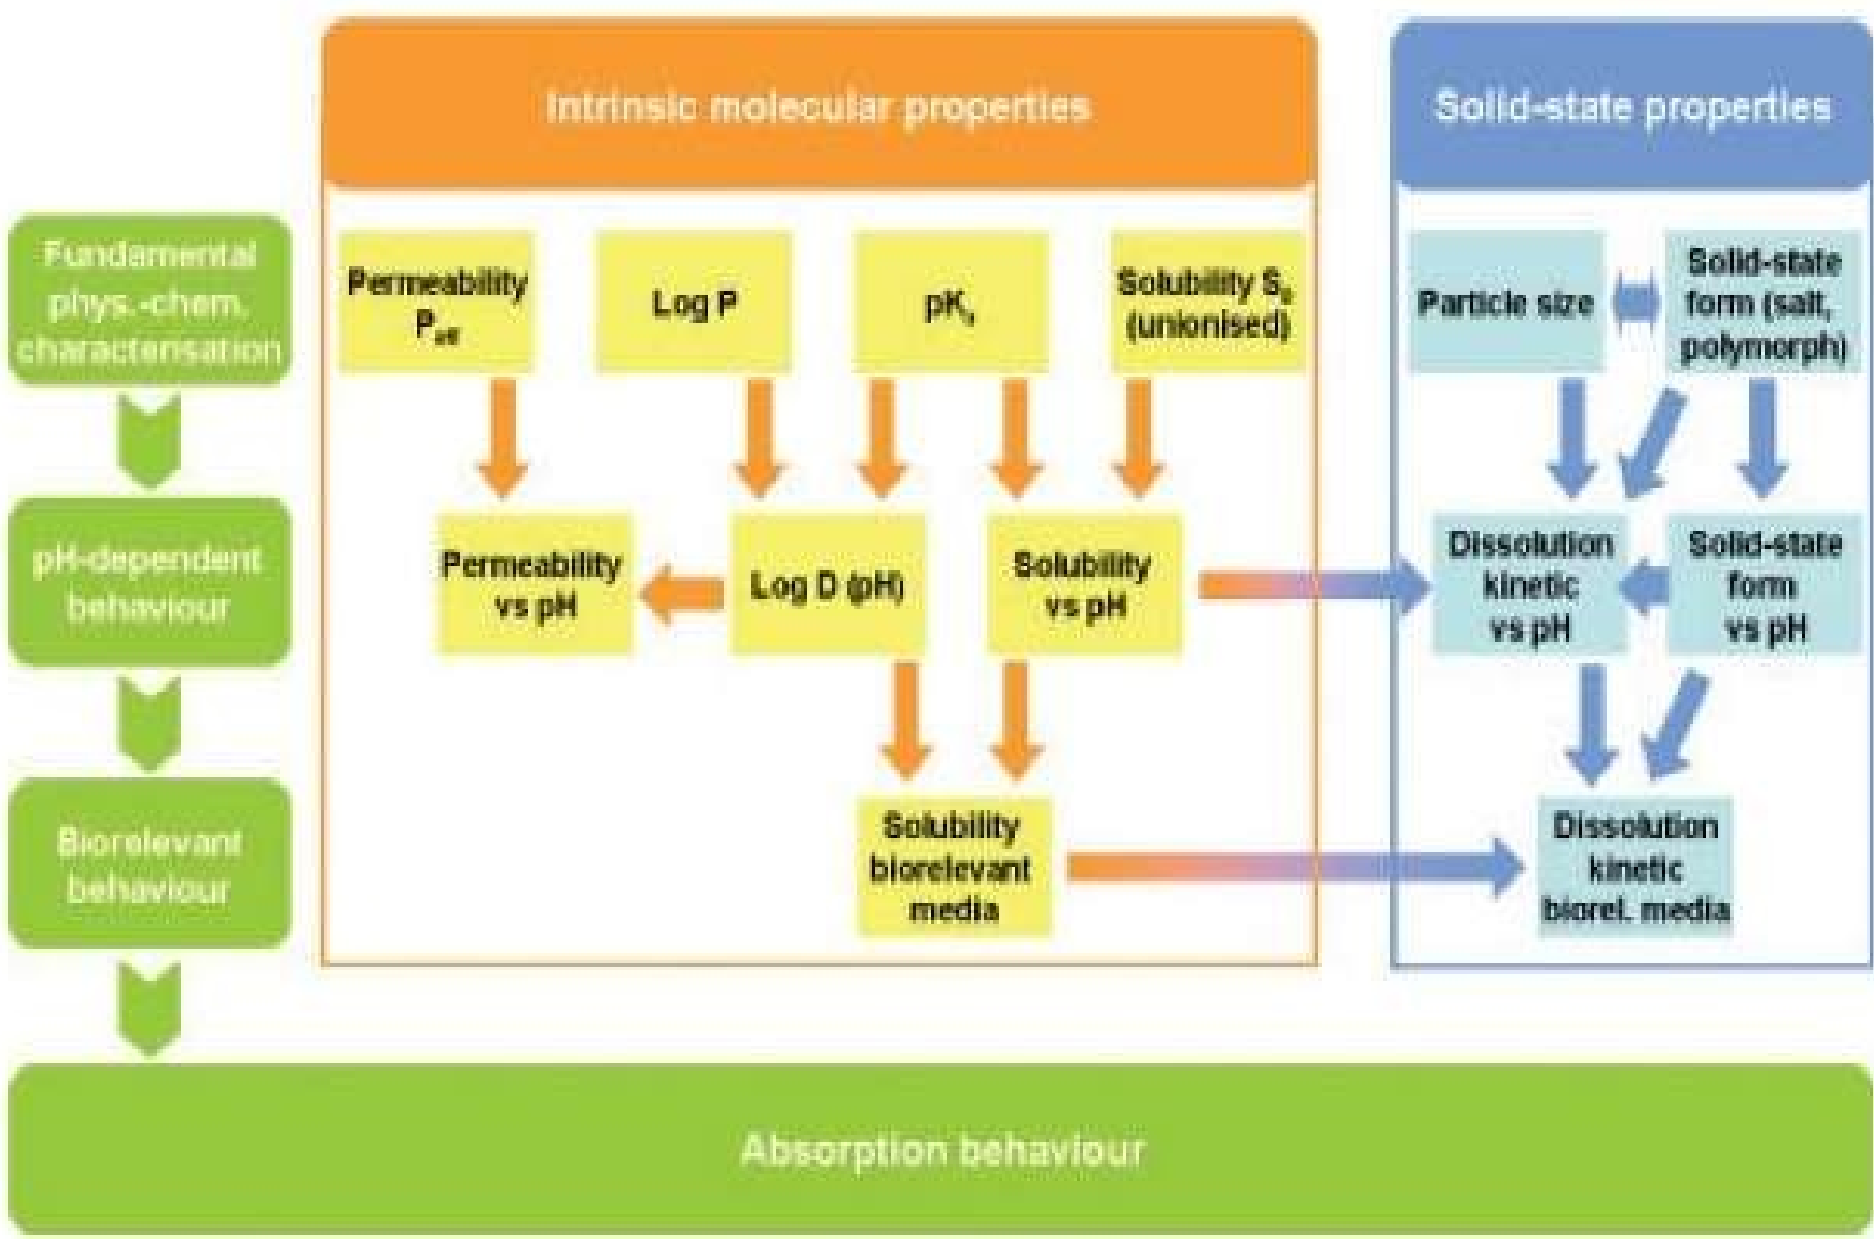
Intrinsic molecular properties

Solid-state properties

Fundamental phys.-chem. characterisation

pH-dependent behaviour

Biorelevant behaviour

Permeability $P_{eff}$

Log P

$pK_a$

Solubility $S_0$ (unionised)

Particle size

Solid-state form (salt, polymorph)

Permeability vs pH

Log D (pH)

Solubility vs pH

Dissolution kinetic vs pH

Solid-state form vs pH

Solubility biorelevant media

Dissolution kinetic biorel. media

Absorption behaviour